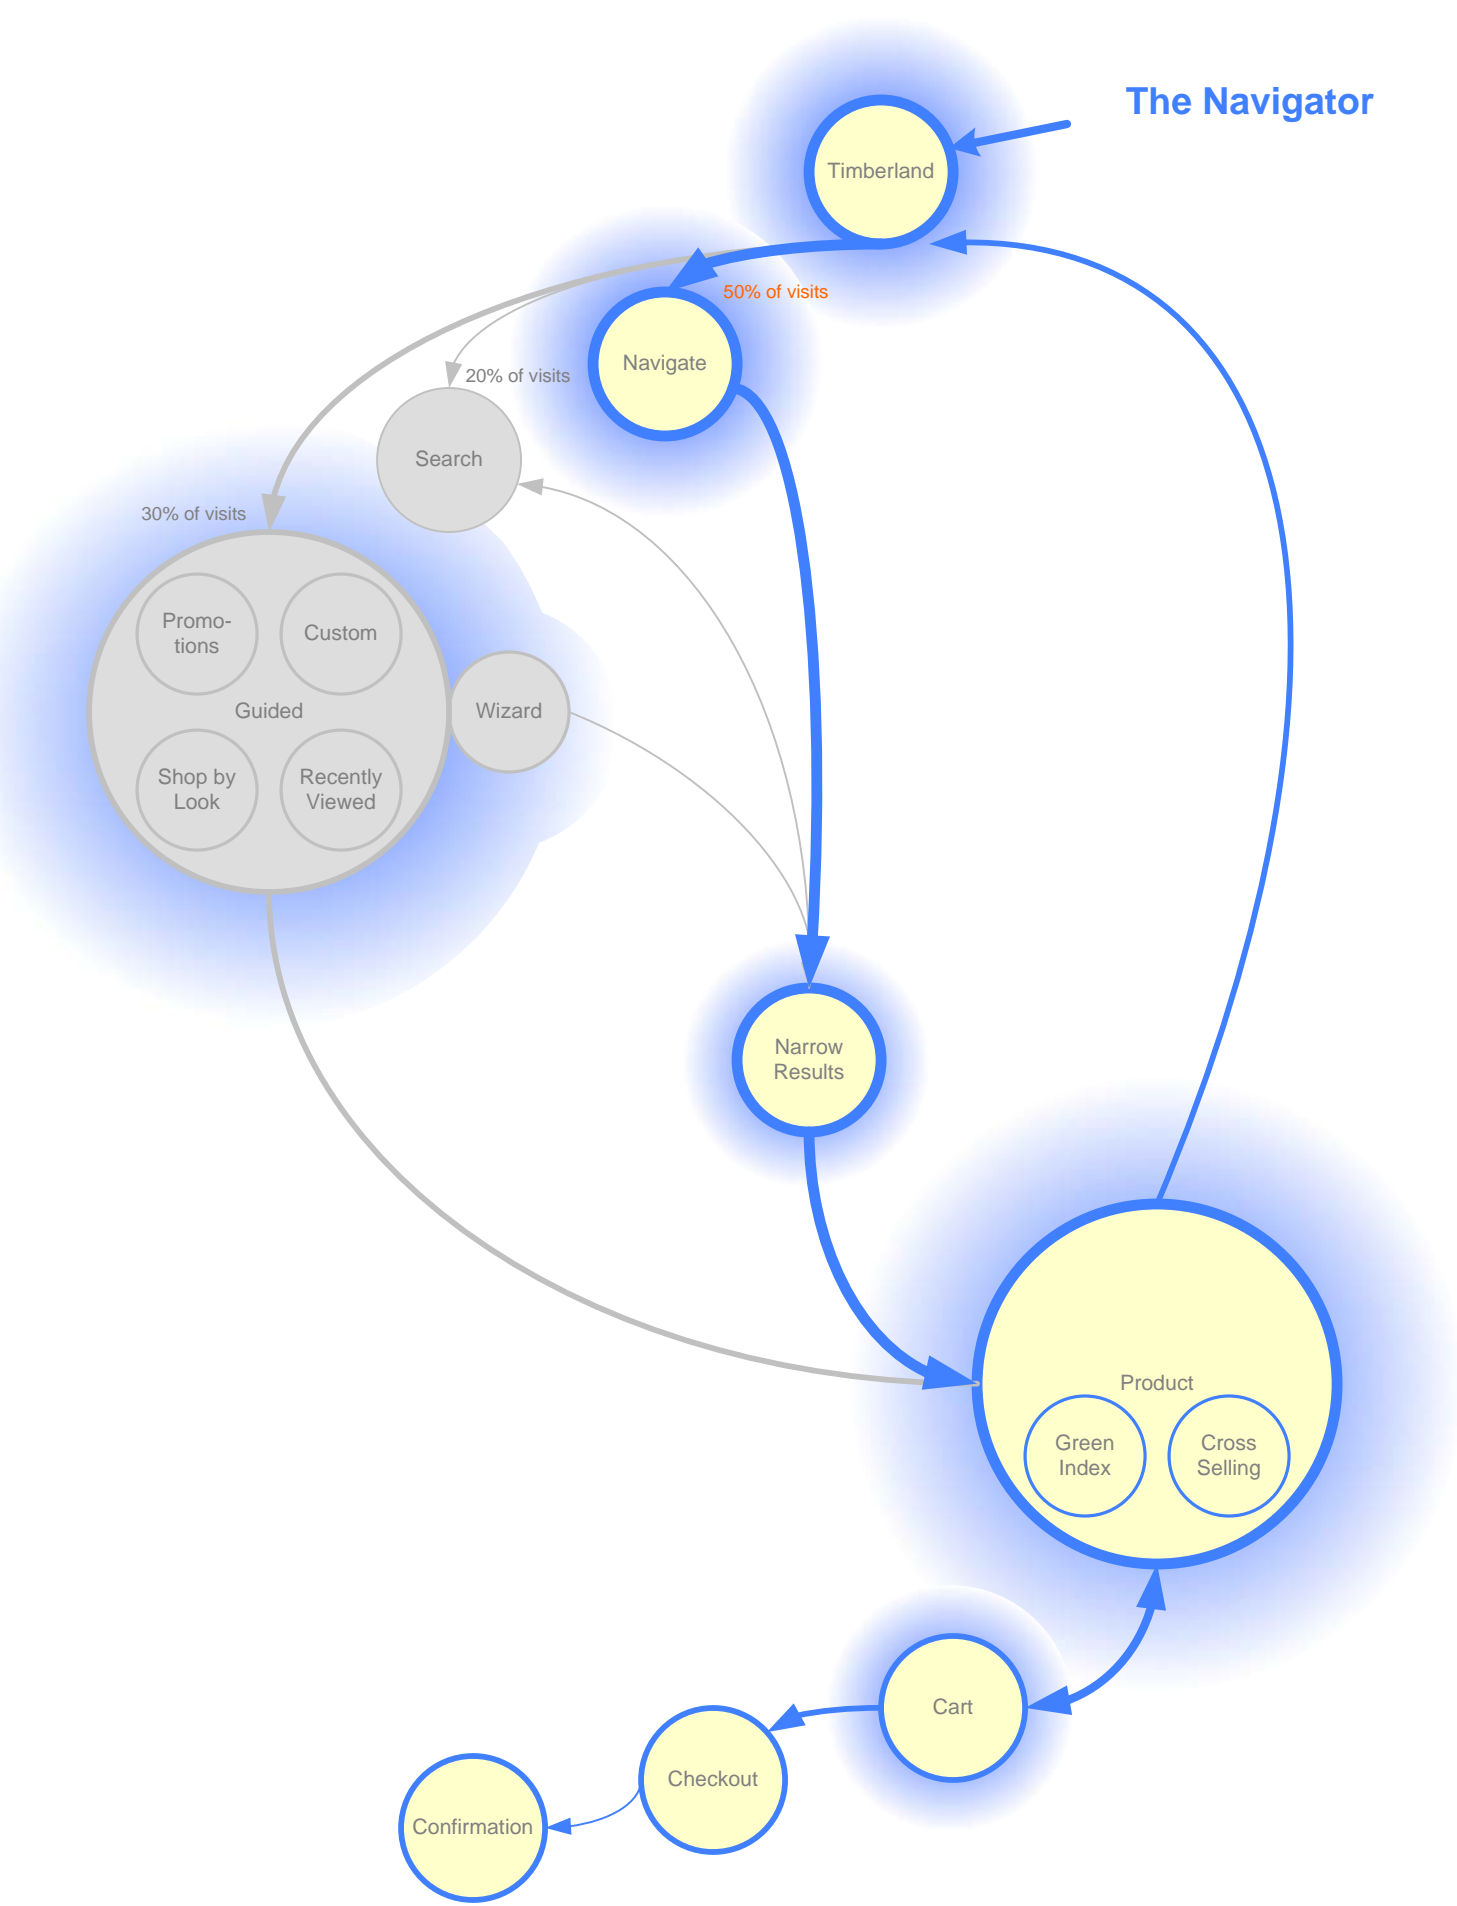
The Navigator

Timberland

50% of visits

Navigate

20% of visits

Search

30% of visits

Promotions

Custom

Guided

Shop by Look

Recently Viewed

Wizard

Narrow Results

Product

Green Index

Cross Selling

Cart

Checkout

Confirmation